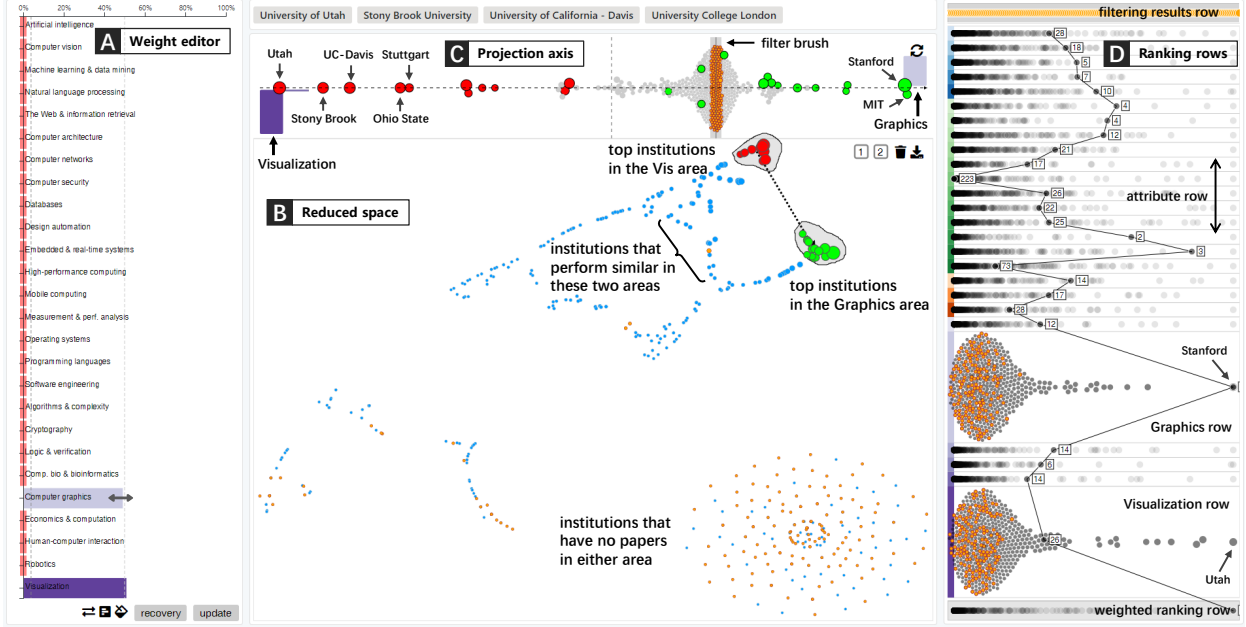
0% 20% 40% 60% 80% 100%

A Weight editor

Artificial intelligence
Computer vision
Machine learning & data mining
Natural language processing
The Web & information retrieval
Computer architecture
Computer networks
Computer security
Databases
Design automation
Embedded & real-time systems
High-performance computing
Mobile computing
Measurement & perf. analysis
Operating systems
Programming languages
Software engineering
Algorithms & complexity
Cryptography
Logic & verification
Comp. bio & bioinformatics
Computer graphics
Economics & computation
Human-computer interaction
Robotics
Visualization

recovery update

University of Utah Stony Brook University University of California - Davis University College London

C Projection axis

Utah UC-Davis Stuttgart
Stony Brook Ohio State
Visualization
filter brush
Stanford
MIT
Graphics

1 2

B Reduced space

top institutions in the Vis area
institutions that perform similar in these two areas
top institutions in the Graphics area
institutions that have no papers in either area

filtering results row

D Ranking rows

28 18 5 7 10 4 4 12 21 17 223 26 22 25 2 3 73 14 17 28 12

attribute row

Stanford
Graphics row
14 6 14
Visualization row
26
Utah

weighted ranking row